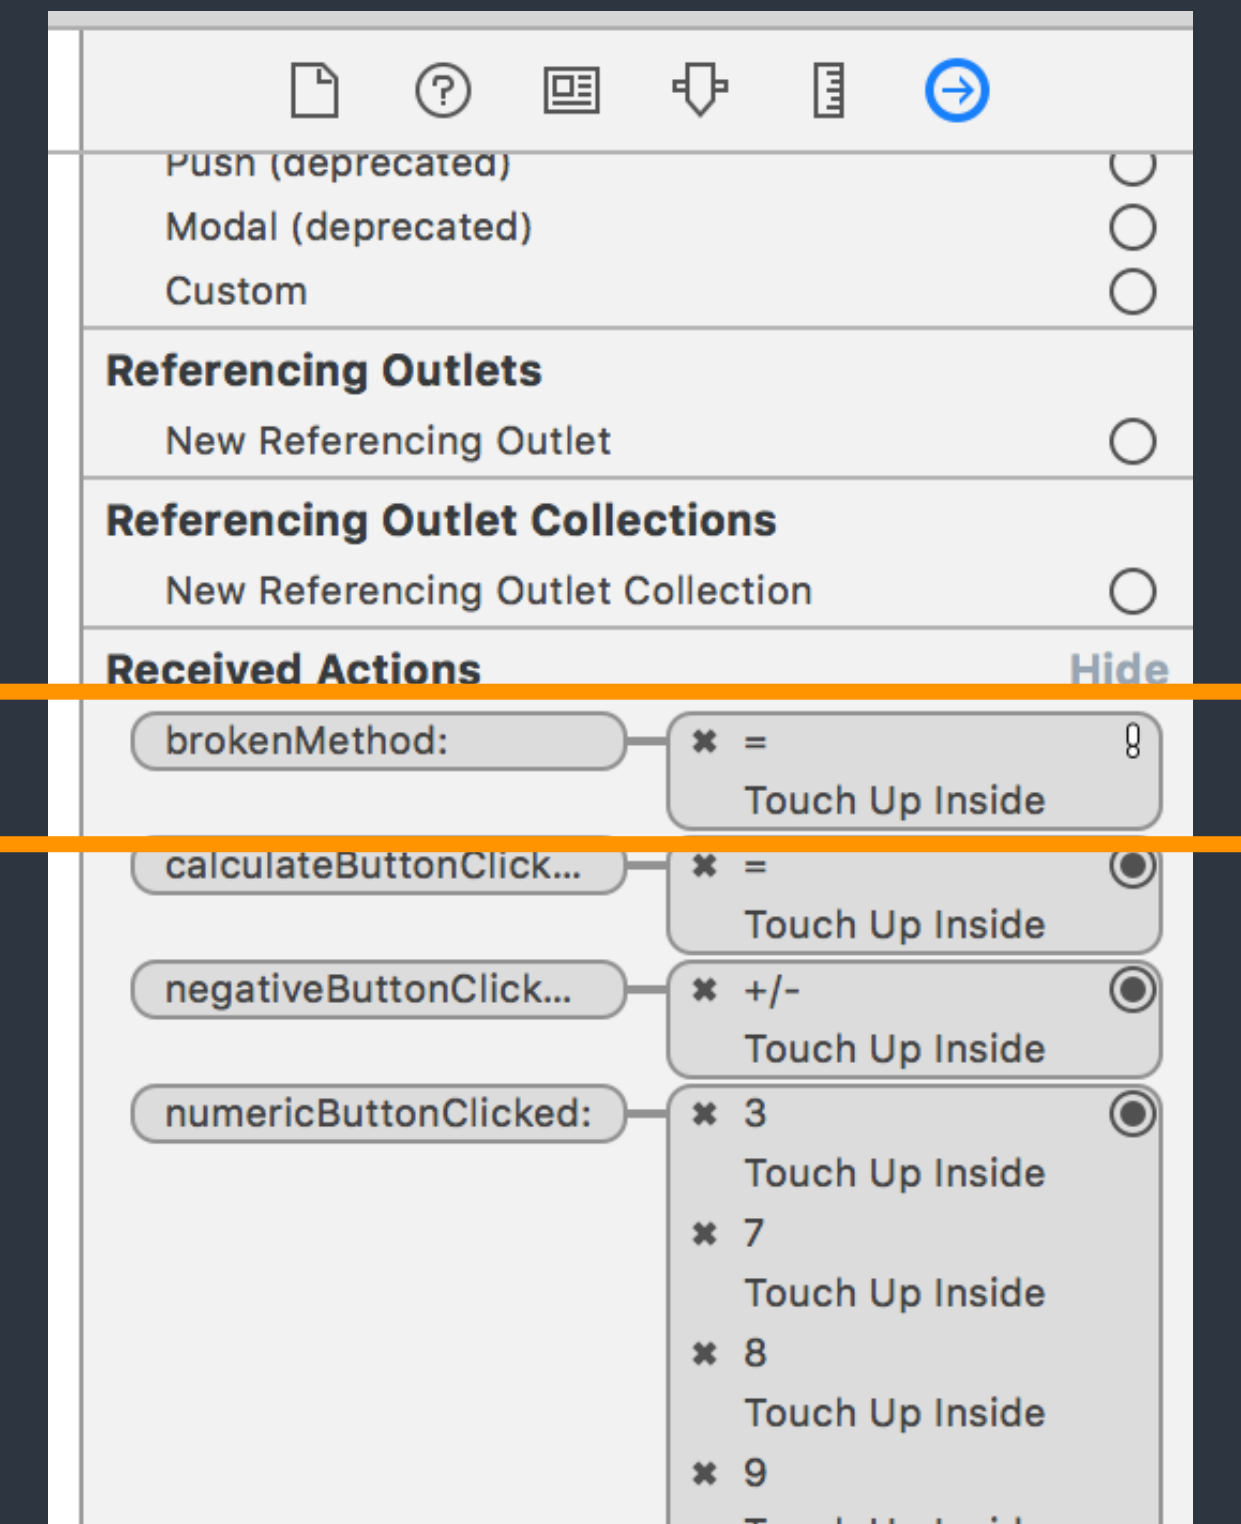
Push (deprecated)
Modal (deprecated)
Custom

Referencing Outlets
New Referencing Outlet

Referencing Outlet Collections
New Referencing Outlet Collection

Received Actions Hide

brokenMethod:
✖ =
Touch Up Inside

calculateButtonClick...
✖ =
Touch Up Inside

negativeButtonClick...
✖ +/-
Touch Up Inside

numericButtonClicked:
✖ 3
Touch Up Inside
✖ 7
Touch Up Inside
✖ 8
Touch Up Inside
✖ 9
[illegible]